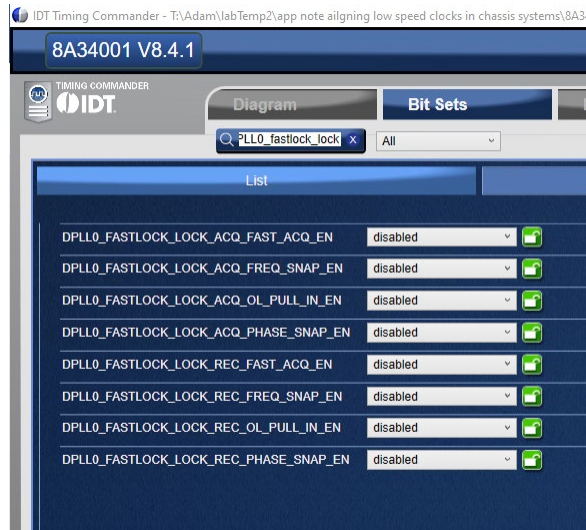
IDT Timing Commander - T:\Adam\labTemp2\app note aiglning low speed clocks in chassis systems\8A3

8A34001 V8.4.1

TIMING COMMANDER IDT

Diagram

Bit Sets

PLL0_fastlock_lock x

All

List

| | |
|---|---|
| DPLL0_FASTLOCK_LOCK_ACQ_FAST_ACQ_EN | disabled |
| DPLL0_FASTLOCK_LOCK_ACQ_FREQ_SNAP_EN | disabled |
| DPLL0_FASTLOCK_LOCK_ACQ_OL_PULL_IN_EN | disabled |
| DPLL0_FASTLOCK_LOCK_ACQ_PHASE_SNAP_EN | disabled |
| DPLL0_FASTLOCK_LOCK_REC_FAST_ACQ_EN | disabled |
| DPLL0_FASTLOCK_LOCK_REC_FREQ_SNAP_EN | disabled |
| DPLL0_FASTLOCK_LOCK_REC_OL_PULL_IN_EN | disabled |
| DPLL0_FASTLOCK_LOCK_REC_PHASE_SNAP_EN | disabled |